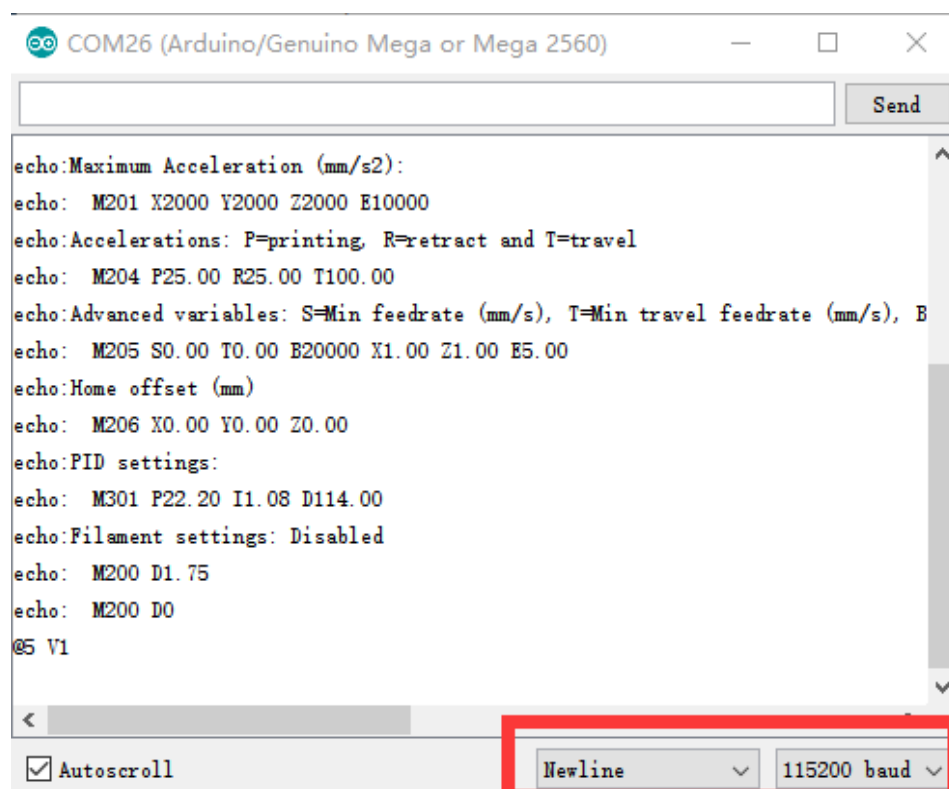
COM26 (Arduino/Genuino Mega or Mega 2560)

Send

echo:Maximum Acceleration (mm/s2):
echo:  M201 X2000 Y2000 Z2000 E10000
echo:Accelerations: P=printing, R=retract and T=travel
echo:  M204 P25.00 R25.00 T100.00
echo:Advanced variables: S=Min feedrate (mm/s), T=Min travel feedrate (mm/s), B
echo:  M205 S0.00 T0.00 B20000 X1.00 Z1.00 E5.00
echo:Home offset (mm)
echo:  M206 X0.00 Y0.00 Z0.00
echo:PID settings:
echo:  M301 P22.20 I1.08 D114.00
echo:Filament settings: Disabled
echo:  M200 D1.75
echo:  M200 D0
@5 V1

Autoscroll

Newline

115200 baud